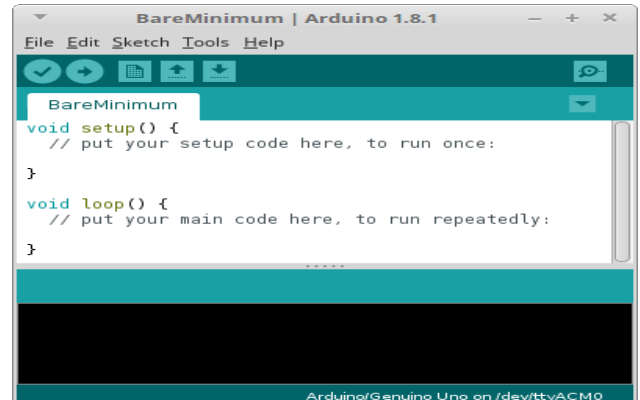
BareMinimum | Arduino 1.8.1

File Edit Sketch Tools Help

BareMinimum

void setup() {
  // put your setup code here, to run once:

}

void loop() {
  // put your main code here, to run repeatedly:

}

Arduino/Genuino Uno on /dev/ttyACM0